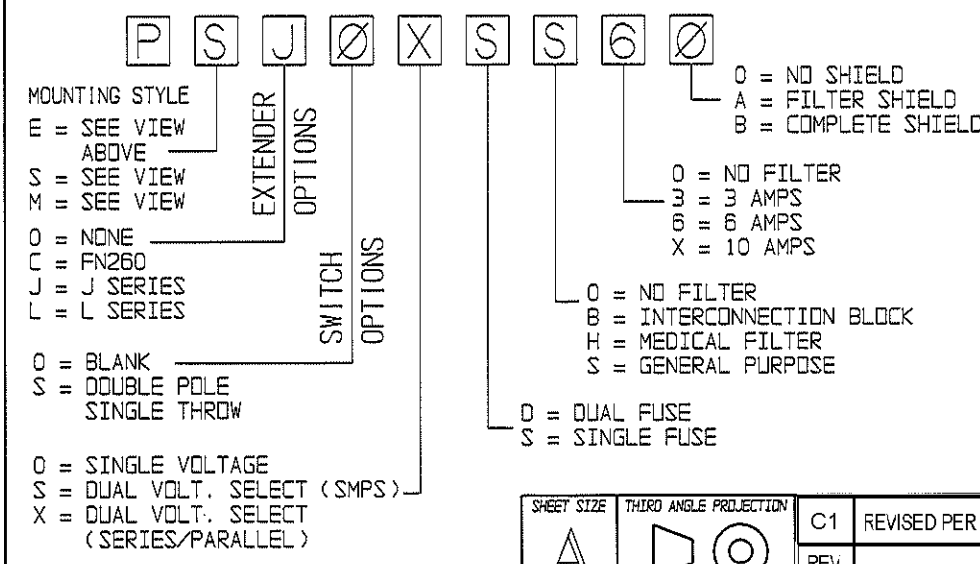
P S J Ø X S S 6 Ø

MOUNTING STYLE
E = SEE VIEW ABOVE
S = SEE VIEW
M = SEE VIEW

EXTENDER OPTIONS

O = NONE
C = FN260
J = J SERIES
L = L SERIES

SWITCH OPTIONS

O = BLANK
S = DOUBLE POLE SINGLE THROW

O = SINGLE VOLTAGE
S = DUAL VOLT. SELECT (SMPS)
X = DUAL VOLT. SELECT (SERIES/PARALLEL)

D = DUAL FUSE
S = SINGLE FUSE

O = NO FILTER
B = INTERCONNECTION BLOCK
H = MEDICAL FILTER
S = GENERAL PURPOSE

O = NO FILTER
3 = 3 AMPS
6 = 6 AMPS
X = 10 AMPS

O = NO SHIELD
A = FILTER SHIELD
B = COMPLETE SHIELD

SHEET SIZE
THIRD ANGLE PROJECTION
C1
REVISED PER
REV